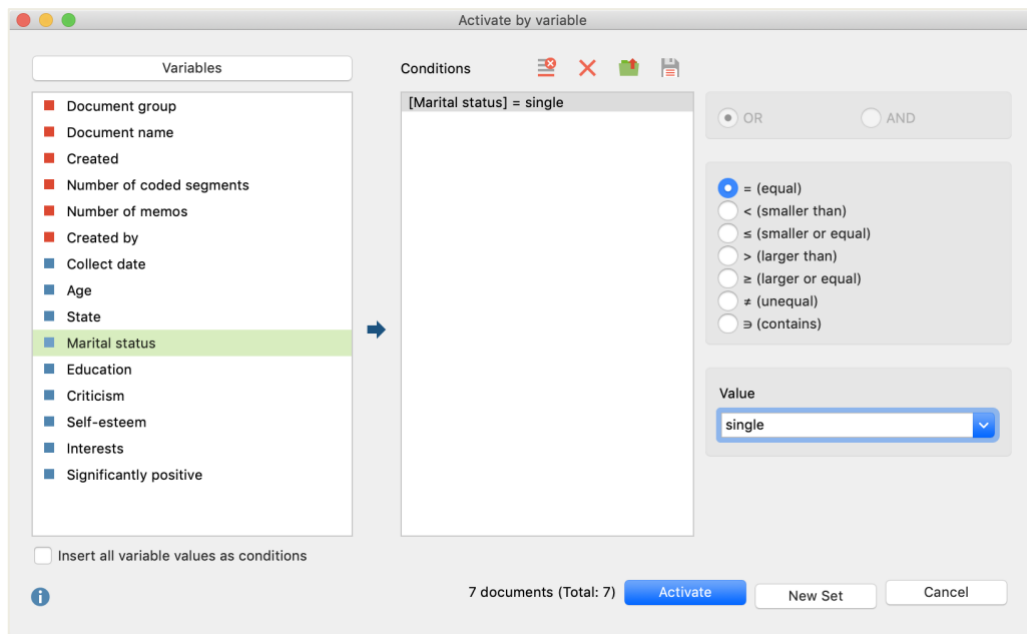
Activate by variable

Variables

Document group
Document name
Created
Number of coded segments
Number of memos
Created by
Collect date
Age
State
Marital status
Education
Criticism
Self-esteem
Interests
Significantly positive

Insert all variable values as conditions

Conditions

[Marital status] = single

OR
AND

= (equal)
< (smaller than)
≤ (smaller or equal)
> (larger than)
≥ (larger or equal)
≠ (unequal)
∋ (contains)

Value
single

7 documents (Total: 7)
Activate
New Set
Cancel